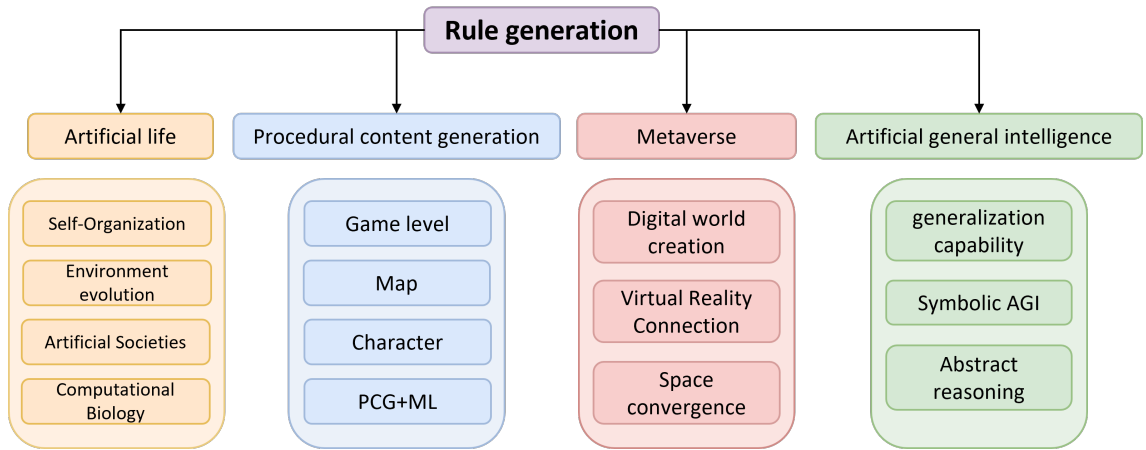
Rule generation

Artificial life

Self-Organization

Environment evolution

Artificial Societies

Computational Biology

Procedural content generation

Game level

Map

Character

PCG+ML

Metaverse

Digital world creation

Virtual Reality Connection

Space convergence

Artificial general intelligence

generalization capability

Symbolic AGI

Abstract reasoning